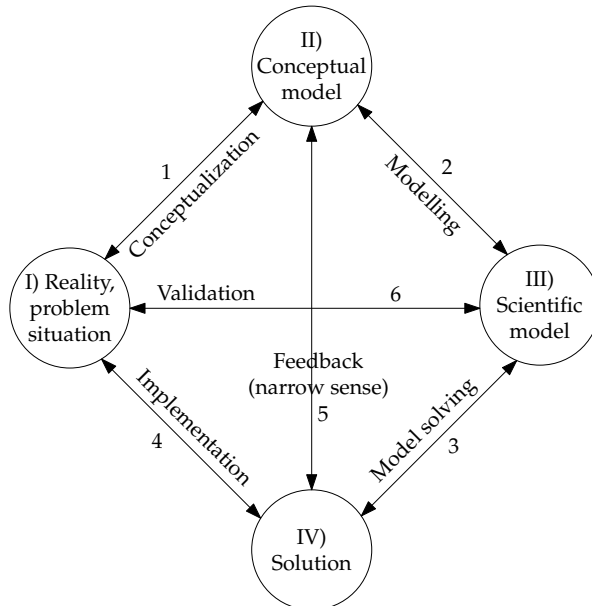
II) Conceptual model

1

Conceptualization

2

Modelling

I) Reality, problem situation

Validation

6

III) Scientific model

Feedback (narrow sense)

5

Implementation

4

Model solving

3

IV) Solution